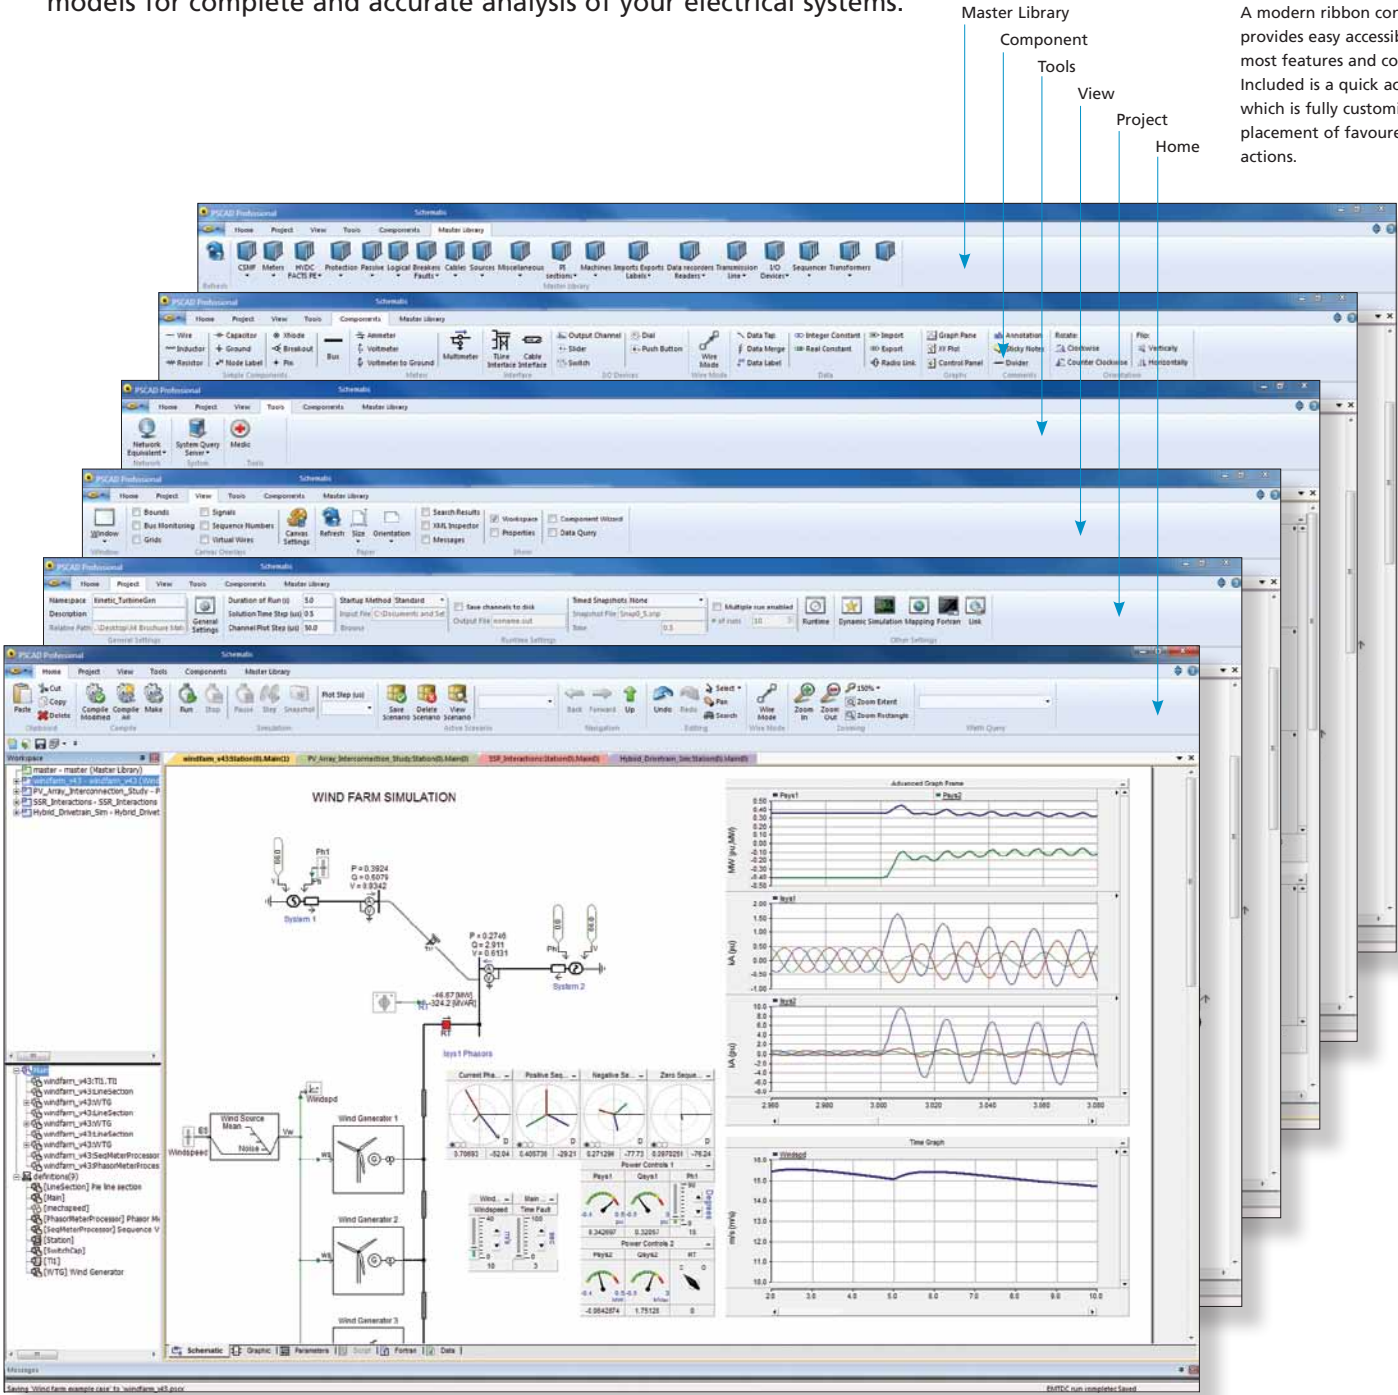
models for complete and accurate analysis of your electrical systems.

Master Library
Component
Tools
View
Project
Home

A modern ribbon con provides easy accessib most features and co Included is a quick ac which is fully customi placement of favoure actions.

PSCAD Professional
Home Project View Tools Components Master Library
CSMF Meters HVDC FACTS PE Protection Passive Logical Breakers Faults Cables Sources Miscellaneous PI sections Machines Imports Exports Labels Data recorders Readers Transmission Line I/O Devices Sequencer Transformers

Wire Inductor Resistor Capacitor Ground Node Label Xnode Breakout Pin Bus Ammeter Voltmeter Voltmeter to Ground Multimeter Tline Interface Cable Interface Output Channel Slider Switch Dial Push Button Wire Mode Data Tap Data Merge Data Label Integer Constant Real Constant Import Export Radio link Graph Pane XY Plot Control Panel Annotation Sticky Notes Divider Rotate Clockwise Counter Clockwise Flip Vertically Horizontally

Network Equivalent System Query Server Media

Window Bounds Bus Monitoring Grids Signals Sequence Numbers Virtual Wires Canvas Settings Refresh Size Orientation Search Results XML Inspector Messages Workspace Properties Component Wizard Data Query

Namespace Description Duration of Run (s) Solution Time Step (us) Channel Plot Step (us) Startup Method Standard Save channels to disk Timed Snapshots None Multiple run enabled Runtime Dynamic Simulation Mapping Fortran Link

Paste Cut Copy Delete Compile Modified Compile All Make Run Stop Pause Step Snapshot Plot Step (us) Save Scenario Delete Scenario View Scenario Back Forward Up Undo Redo Select Pan Search Wire Mode Zoom In Zoom Out Zoom Extent Zoom Rectangle Math Query

Workspace
windfarm_v43:Station(0).Main(1) PV_Array_Interconnection_Study:Station(0).Main(0) SSR_Interactions:Station(0).Main(0) Hybrid_Drivetrain_Sim:Station(0).Main(0)

WIND FARM SIMULATION
P = 0.3924
Q = 0.6079
V = 0.9342
P = 0.2746
Q = 2.911
V = 0.6131
System 1
System 2
-46.67 [MW]
-324.2 [MVAR]
Isys1 Phasors
Wind Source
Mean
Noise
Windspeed
Wind Generator 1
Wind Generator 2
Wind Generator 3
Current Pha... Positive Seq... Negative Se... Zero Seque...
Power Controls 1
Power Controls 2
Advanced Graph Frame
Psys1 Psys2
Isys1
Isys2
Time Graph
Windspd
Schematic Graphic Parameters Script Fortran Data
Messages
EMTDC run completed Saved